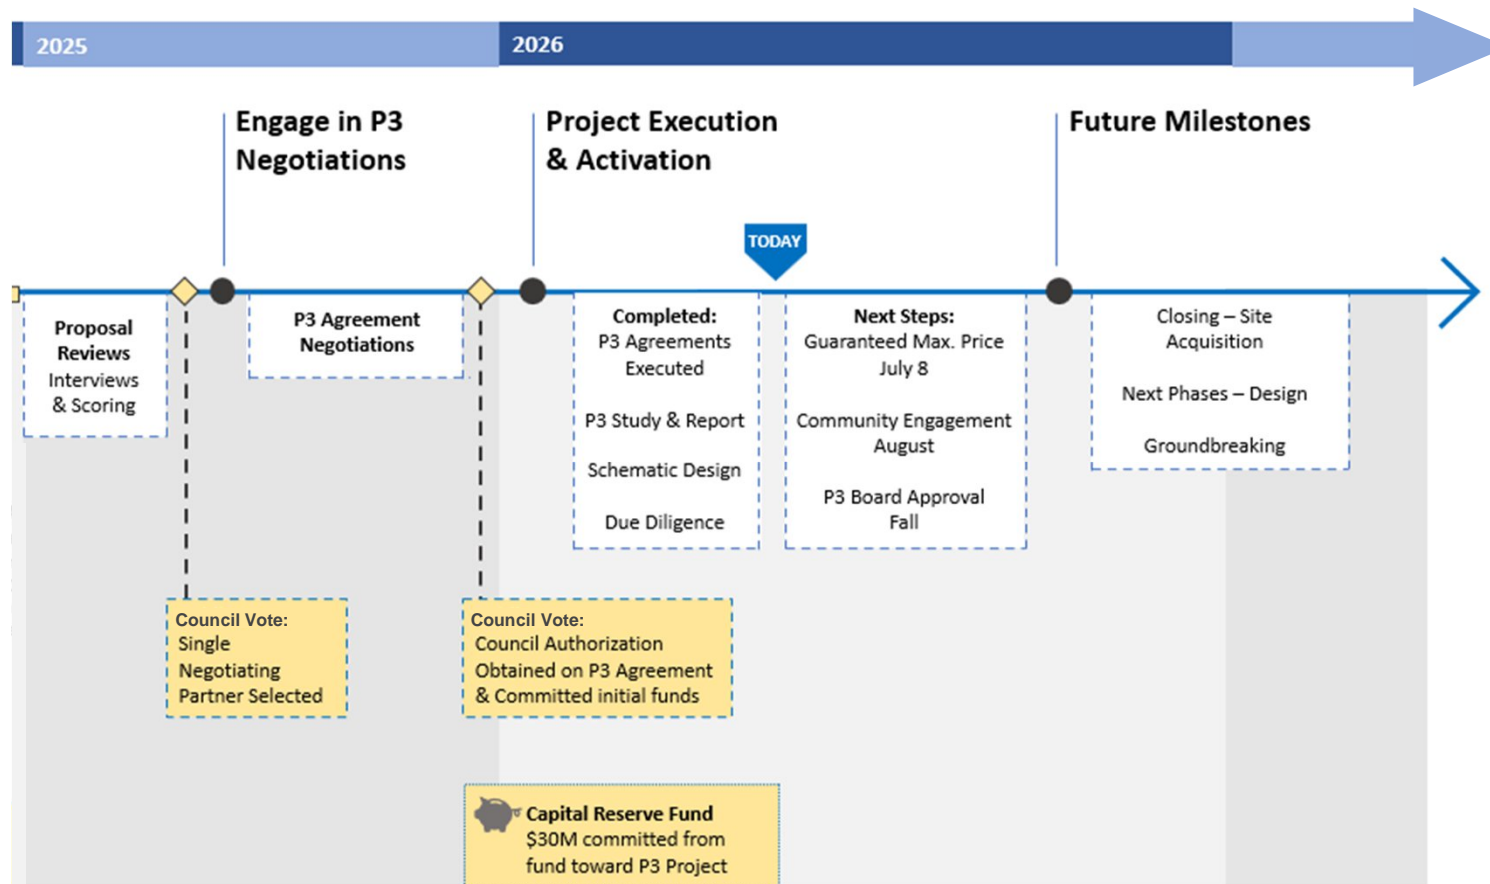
2025

2026

Engage in P3 Negotiations

Project Execution & Activation

Future Milestones

TODAY

Proposal Reviews
Interviews & Scoring

P3 Agreement Negotiations

Completed:
P3 Agreements Executed

P3 Study & Report

Schematic Design

Due Diligence

Next Steps:
Guaranteed Max. Price July 8

Community Engagement August

P3 Board Approval Fall

Closing – Site Acquisition

Next Phases – Design

Groundbreaking

Council Vote:
Single Negotiating Partner Selected

Council Vote:
Council Authorization Obtained on P3 Agreement & Committed initial funds

Capital Reserve Fund
$30M committed from fund toward P3 Project